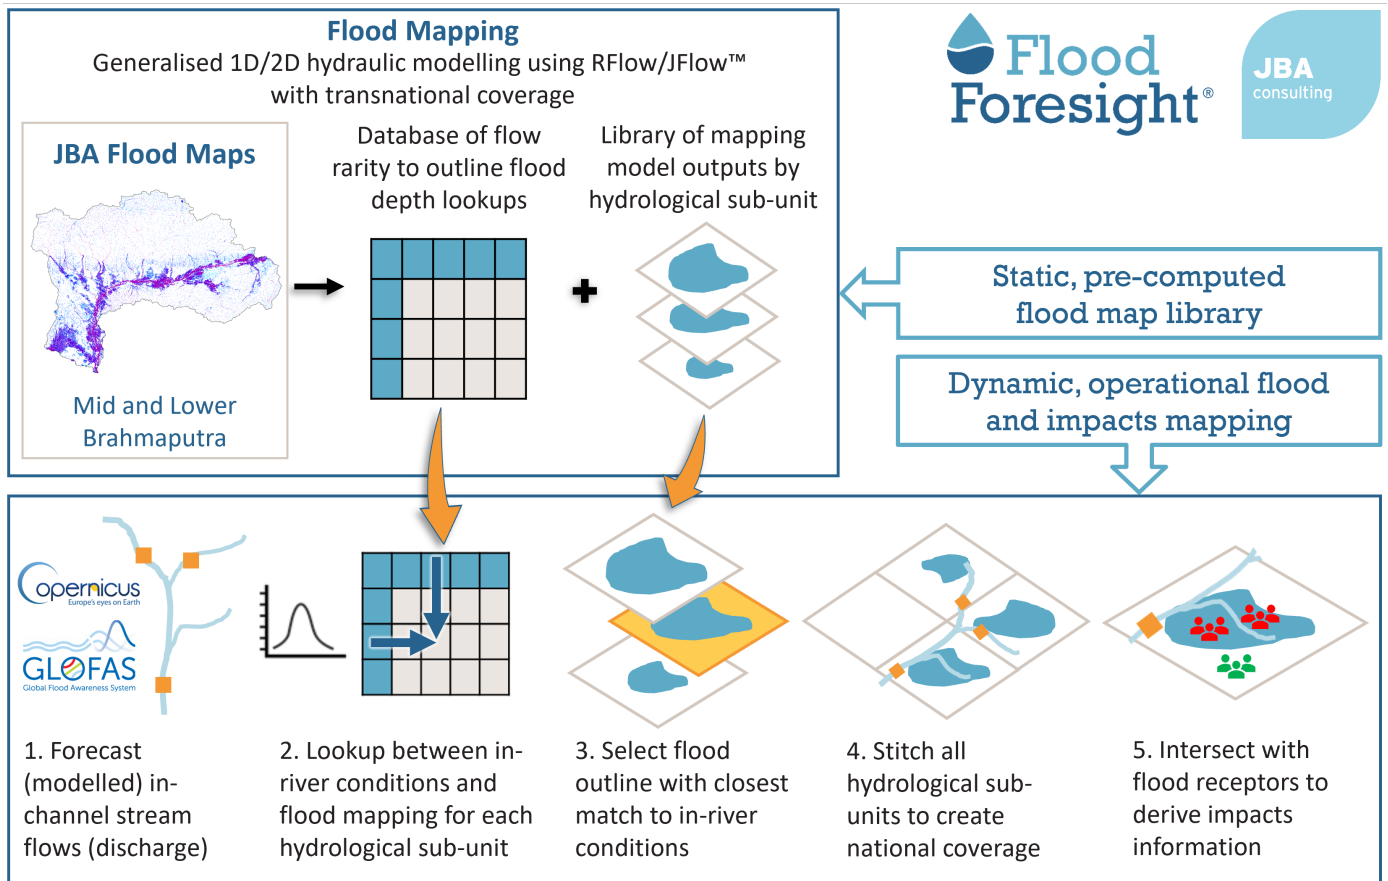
Flood Mapping
Generalised 1D/2D hydraulic modelling using RFlow/JFlow™ with transnational coverage

JBA Flood Maps

Mid and Lower Brahmaputra

Database of flow rarity to outline flood depth lookups

Library of mapping model outputs by hydrological sub-unit

Flood Foresight®

JBA consulting

Static, pre-computed flood map library

Dynamic, operational flood and impacts mapping

opernicus
Europe's eyes on Earth

GLOFAS
Global Flood Awareness System

1. Forecast (modelled) in-channel stream flows (discharge)

2. Lookup between in-river conditions and flood mapping for each hydrological sub-unit

3. Select flood outline with closest match to in-river conditions

4. Stitch all hydrological sub-units to create national coverage

5. Intersect with flood receptors to derive impacts information